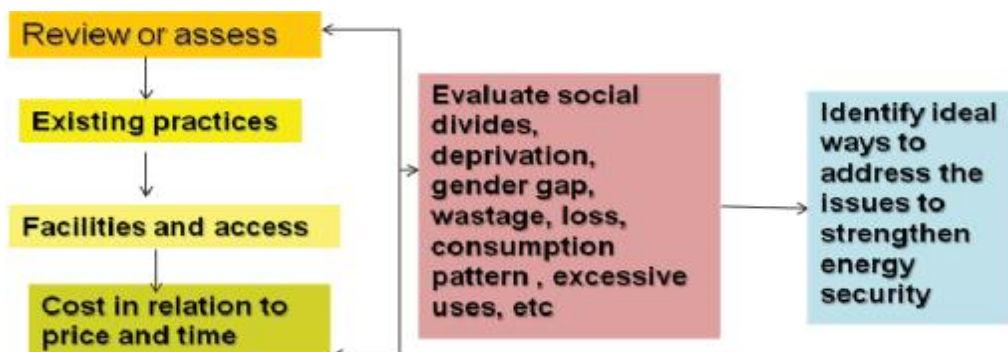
Review or assess

Existing practices

Facilities and access

Cost in relation to price and time

Evaluate social divides, deprivation, gender gap, wastage, loss, consumption pattern , excessive uses, etc

Identify ideal ways to address the issues to strengthen energy security